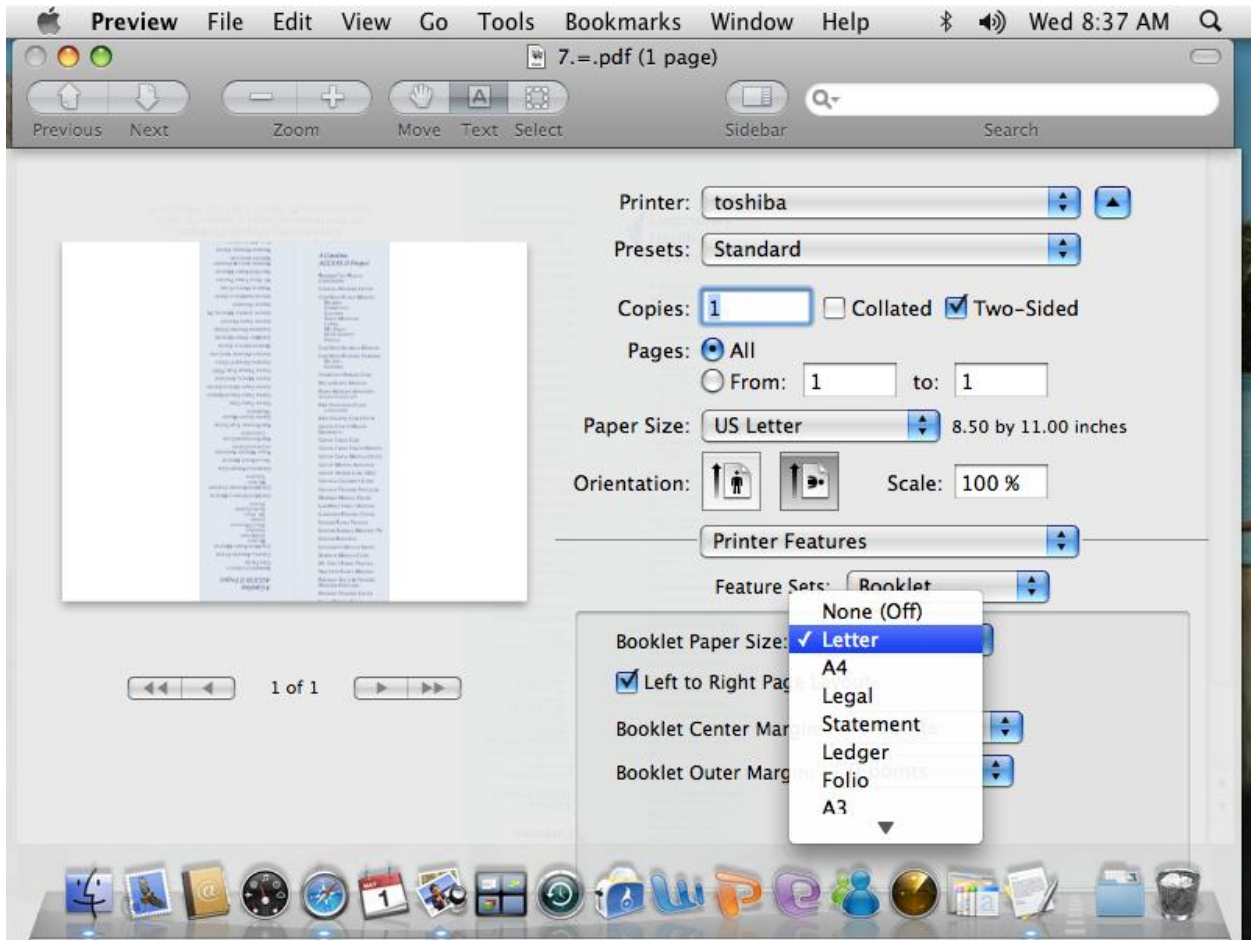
Preview File Edit View Go Tools Bookmarks Window Help Wed 8:37 AM

7.=.pdf (1 page)

Previous Next Zoom Move Text Select Sidebar Search

Printer: toshiba

Presets: Standard

Copies: 1 Collated Two-Sided

Pages: All

From: 1 to: 1

Paper Size: US Letter 8.50 by 11.00 inches

Orientation: Scale: 100 %

Printer Features

Feature Sets: Booklet

Booklet Paper Size:

Left to Right Pag

Booklet Center Mar

Booklet Outer Marg

None (Off)
✓ Letter
A4
Legal
Statement
Ledger
Folio
A3

1 of 1